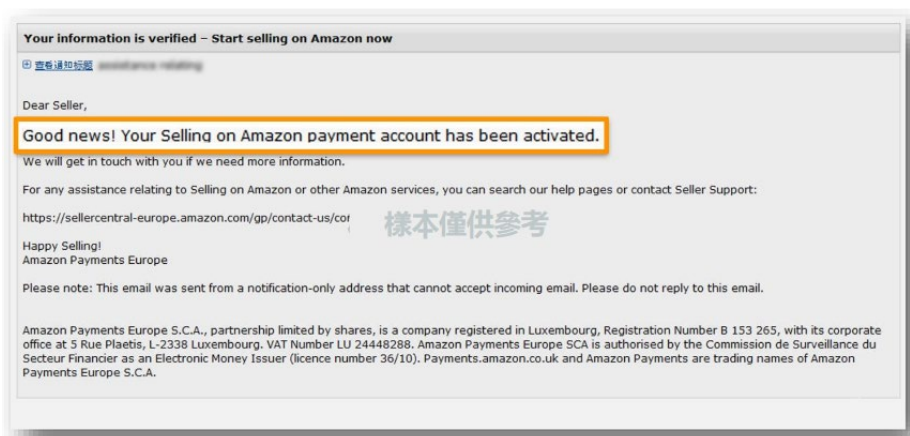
Your information is verified – Start selling on Amazon now

⊞ 查看通知标题 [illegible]

Dear Seller,

Good news! Your Selling on Amazon payment account has been activated.

We will get in touch with you if we need more information.

For any assistance relating to Selling on Amazon or other Amazon services, you can search our help pages or contact Seller Support:

https://sellercentral-europe.amazon.com/gp/contact-us/cor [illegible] 樣本僅供參考

Happy Selling!
Amazon Payments Europe

Please note: This email was sent from a notification-only address that cannot accept incoming email. Please do not reply to this email.

Amazon Payments Europe S.C.A., partnership limited by shares, is a company registered in Luxembourg, Registration Number B 153 265, with its corporate office at 5 Rue Plaetis, L-2338 Luxembourg. VAT Number LU 24448288. Amazon Payments Europe SCA is authorised by the Commission de Surveillance du Secteur Financier as an Electronic Money Issuer (licence number 36/10). Payments.amazon.co.uk and Amazon Payments are trading names of Amazon Payments Europe S.C.A.